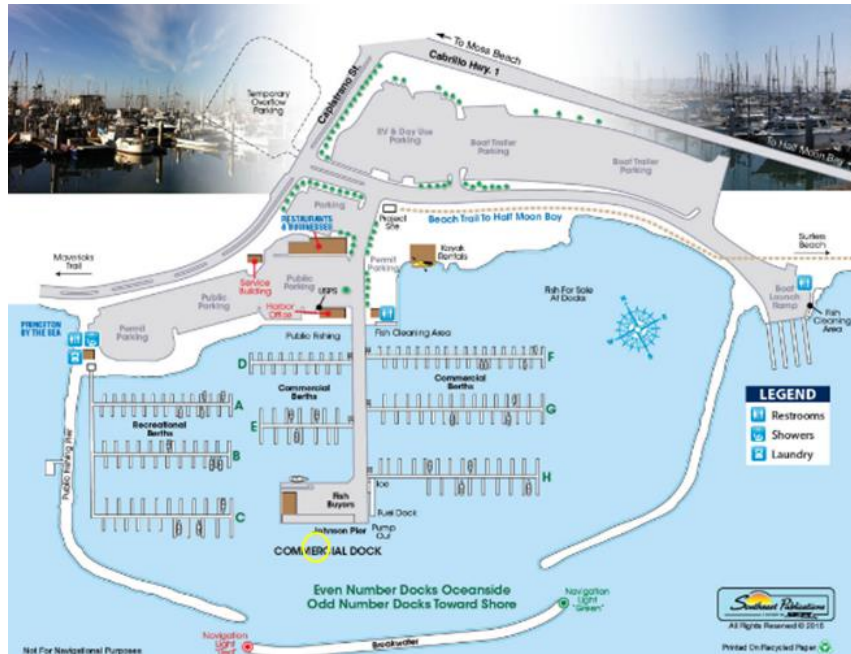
To Moss Beach
Cabrillo Hwy. 1
Capistrano St.
Temporary Overflow Parking
RV & Day Use Parking
Boat Trailer Parking
Boat Trailer Parking
To Half Moon Bay
Parking
Project Site
Beach Trail To Half Moon Bay
RESTAURANTS & BUSINESSES
Kayak Rentals
Surfers Beach
Mavericks Trail
Service Building
Public Parking
Permit Parking
USPS
Harbor Office
Fish For Sale At Docks
Public Parking
Permit Parking
Boat Launch Ramp
Fish Cleaning Area
PRINCETON BY THE SEA
Public Fishing
Fish Cleaning Area
D
F
Commercial Berths
Commercial Berths
A
G
Recreational Berths
E
LEGEND
Restrooms
Showers
Laundry
B
Public Fishing Pier
H
Ice
Fish Buyers
Fuel Dock
C
Johnson Pier
Pump Out
COMMERCIAL DOCK
Even Number Docks Oceanside
Odd Number Docks Toward Shore
Navigation Light "Green"
Southeast Publications
All Rights Reserved © 2015
Not For Navigational Purposes
Navigation Light "Red"
Breakwater
Printed On Recycled Paper